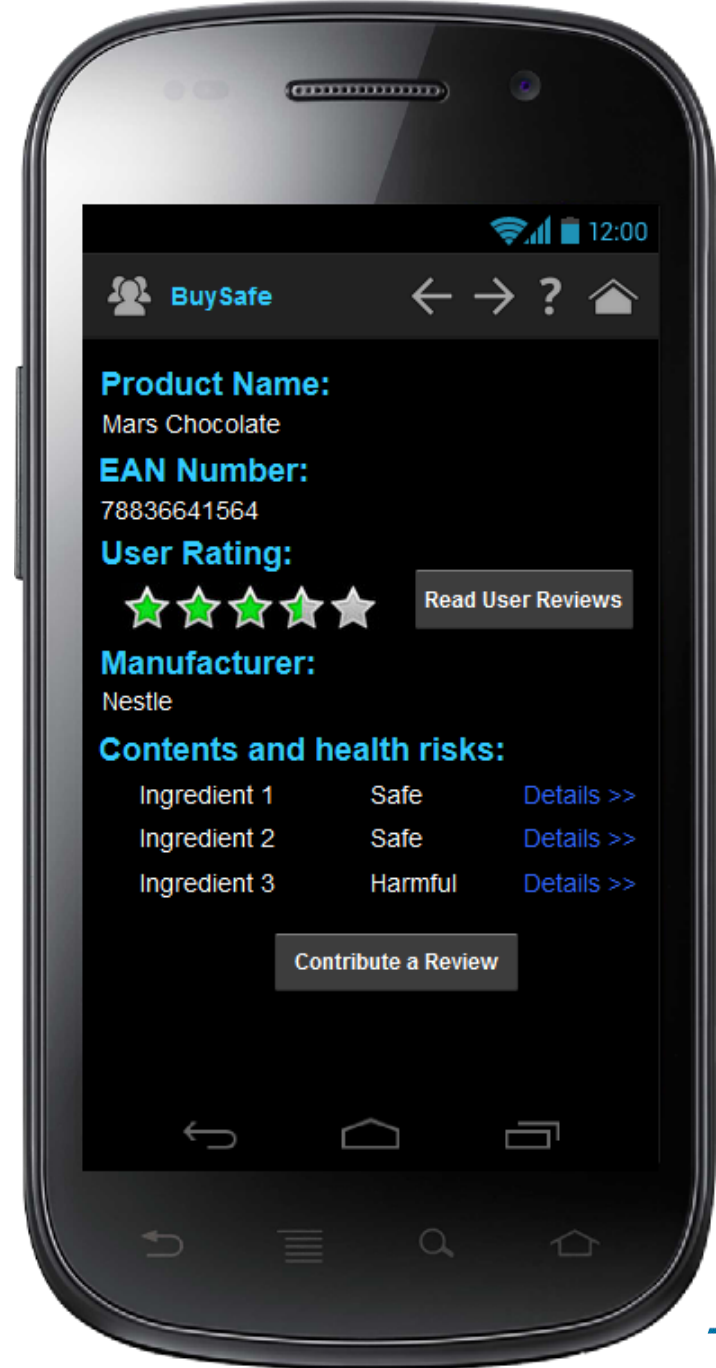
12:00

BuySafe

Product Name:
Mars Chocolate

EAN Number:
78836641564

User Rating:

Read User Reviews

Manufacturer:
Nestle

Contents and health risks:

| Ingredient 1 | Safe | Details >> |
|---|---|---|
| Ingredient 2 | Safe | Details >> |
| Ingredient 3 | Harmful | Details >> |

Contribute a Review